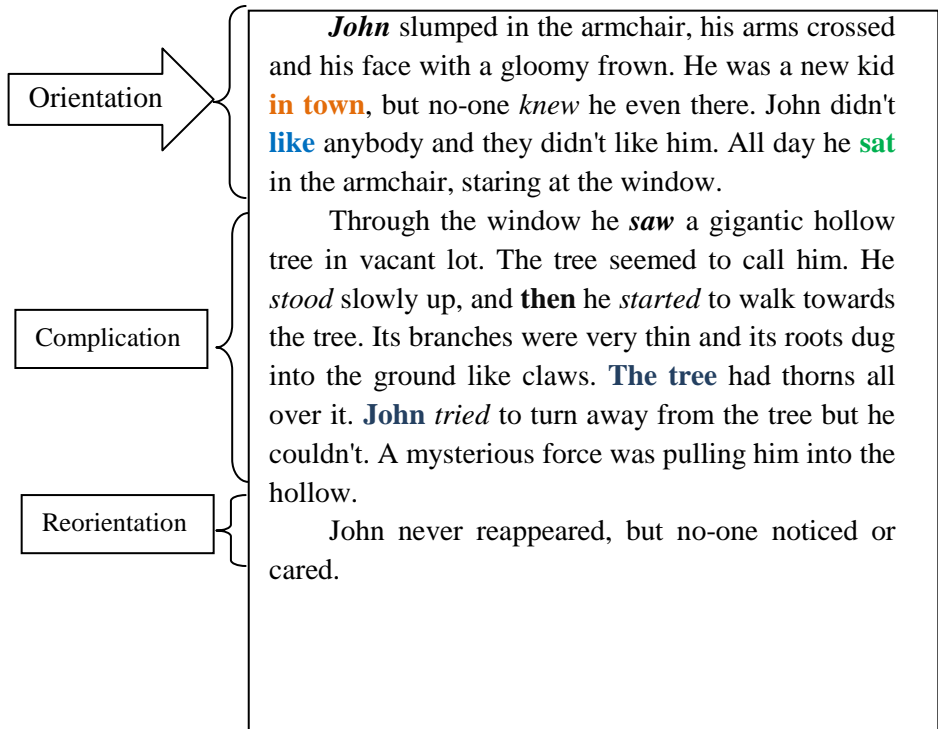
Orientation

John slumped in the armchair, his arms crossed and his face with a gloomy frown. He was a new kid in town, but no-one knew he even there. John didn't like anybody and they didn't like him. All day he sat in the armchair, staring at the window.

Complication

Through the window he saw a gigantic hollow tree in vacant lot. The tree seemed to call him. He stood slowly up, and then he started to walk towards the tree. Its branches were very thin and its roots dug into the ground like claws. The tree had thorns all over it. John tried to turn away from the tree but he couldn't. A mysterious force was pulling him into the hollow.

Reorientation

John never reappeared, but no-one noticed or cared.